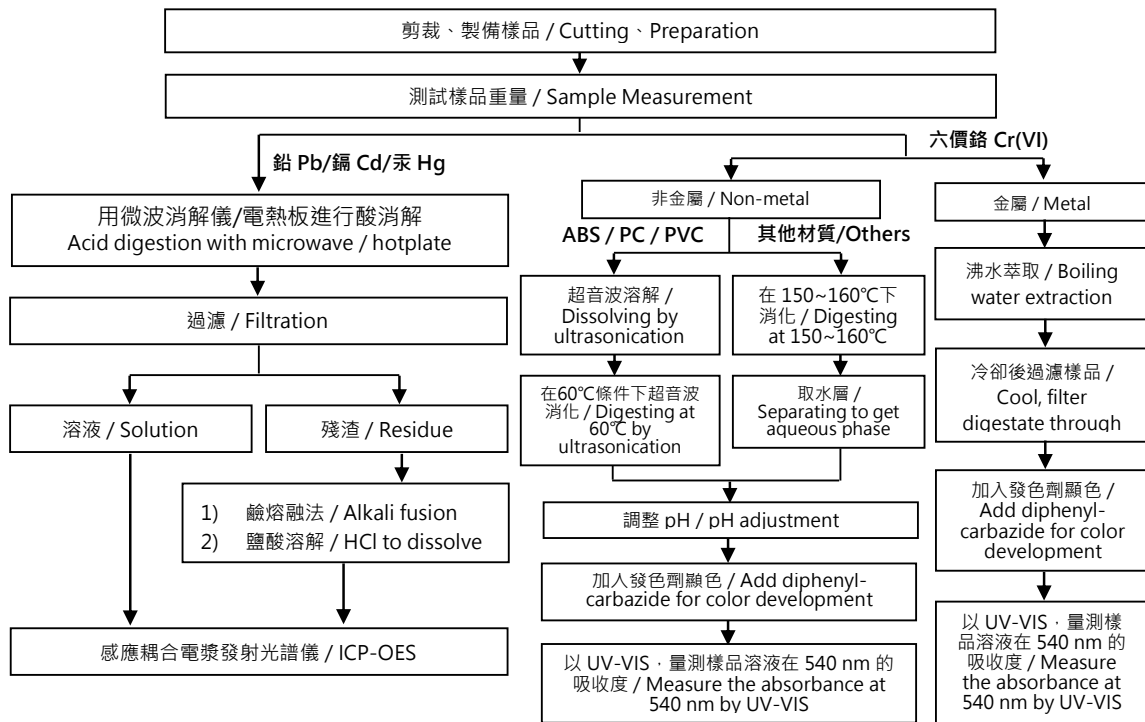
剪裁、製備樣品 / Cutting、Preparation

測試樣品重量 / Sample Measurement

鉛 Pb/鎘 Cd/汞 Hg

用微波消解儀/電熱板進行酸消解 Acid digestion with microwave / hotplate

過濾 / Filtration

溶液 / Solution

殘渣 / Residue

1) 鹼熔融法 / Alkali fusion
2) 鹽酸溶解 / HCl to dissolve

感應耦合電漿發射光譜儀 / ICP-OES

六價鉻 Cr(VI)

非金屬 / Non-metal

ABS / PC / PVC

其他材質/Others

超音波溶解 / Dissolving by ultrasonication

在 150~160℃下消化 / Digesting at 150~160℃

在60℃條件下超音波消化 / Digesting at 60℃ by ultrasonication

取水層 / Separating to get aqueous phase

調整 pH / pH adjustment

加入發色劑顯色 / Add diphenyl-carbazide for color development

以 UV-VIS，量測樣品溶液在 540 nm 的吸收度 / Measure the absorbance at 540 nm by UV-VIS

金屬 / Metal

沸水萃取 / Boiling water extraction

冷卻後過濾樣品 / Cool, filter digestate through

加入發色劑顯色 / Add diphenyl-carbazide for color development

以 UV-VIS，量測樣品溶液在 540 nm 的吸收度 / Measure the absorbance at 540 nm by UV-VIS